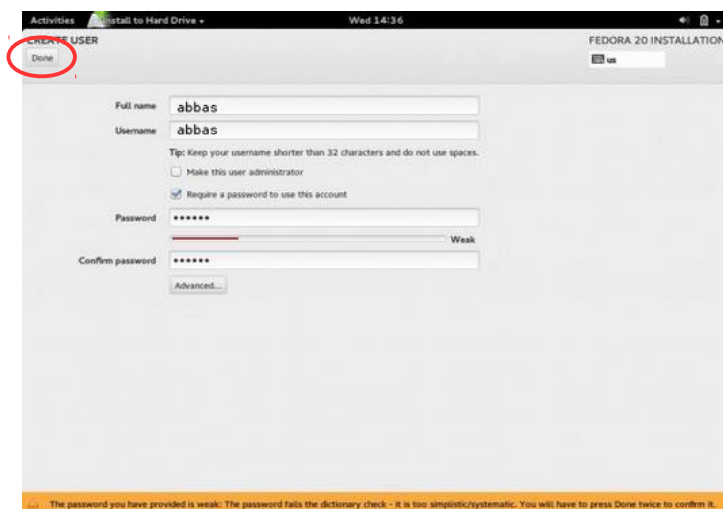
Activities Install to Hard Drive ▾ Wed 14:36

CREATE USER

Done

FEDORA 20 INSTALLATION

us

Full name abbas

Username abbas

Tip: Keep your username shorter than 32 characters and do not use spaces.

Make this user administrator

Require a password to use this account

Password ••••••

Weak

Confirm password ••••••

Advanced...

The password you have provided is weak: The password fails the dictionary check - it is too simplistic/systematic. You will have to press Done twice to confirm it.